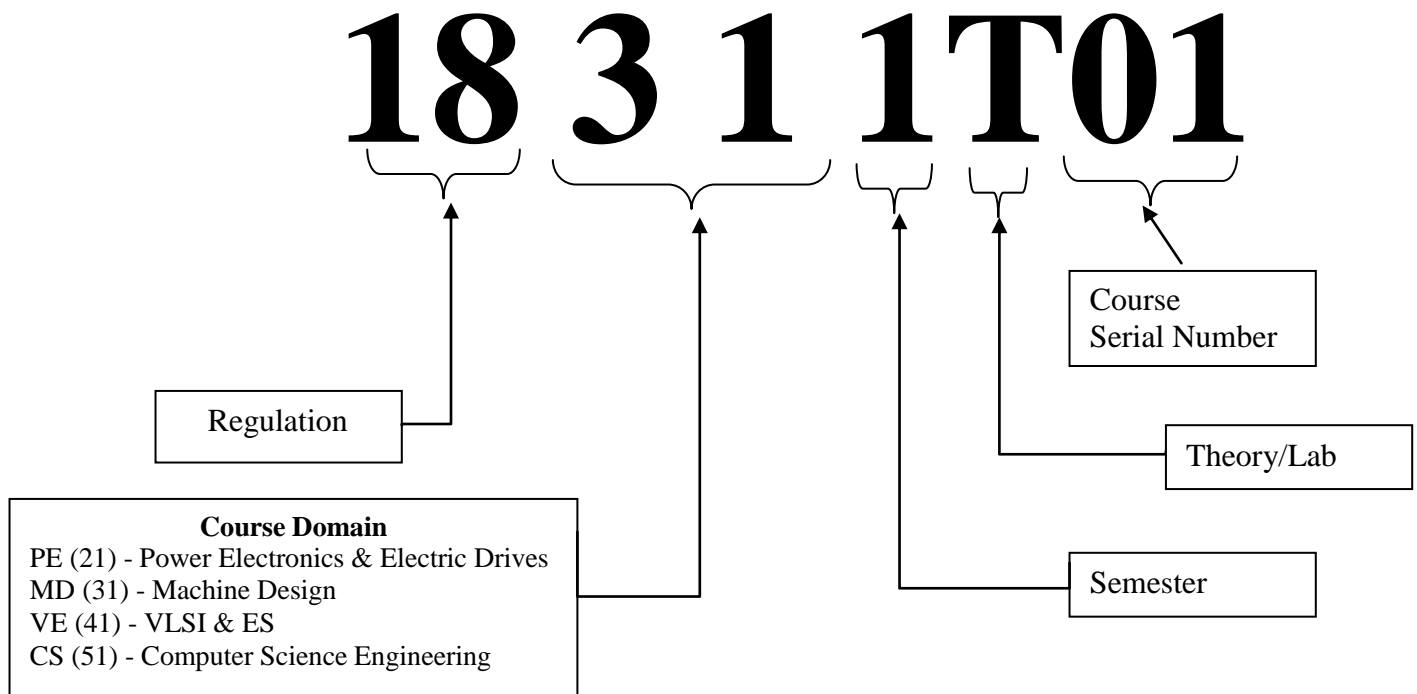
18 3 1 1T01

Course Serial Number

Regulation

Theory/Lab

**Course Domain**
PE (21) - Power Electronics & Electric Drives
MD (31) - Machine Design
VE (41) - VLSI & ES
CS (51) - Computer Science Engineering

Semester